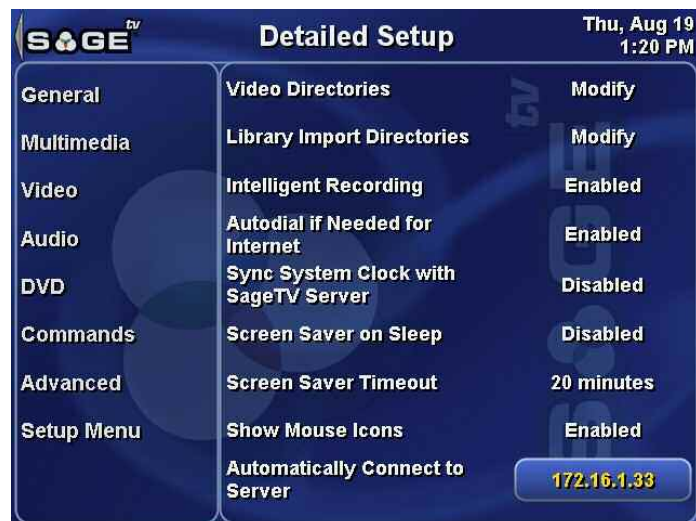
SAGE tv

Detailed Setup

Thu, Aug 19
1:20 PM

General
Multimedia
Video
Audio
DVD
Commands
Advanced
Setup Menu

| | |
|---|---|
| Video Directories | Modify |
| Library Import Directories | Modify |
| Intelligent Recording | Enabled |
| Autodial if Needed for Internet | Enabled |
| Sync System Clock with SageTV Server | Disabled |
| Screen Saver on Sleep | Disabled |
| Screen Saver Timeout | 20 minutes |
| Show Mouse Icons | Enabled |
| Automatically Connect to Server | 172.16.1.33 |